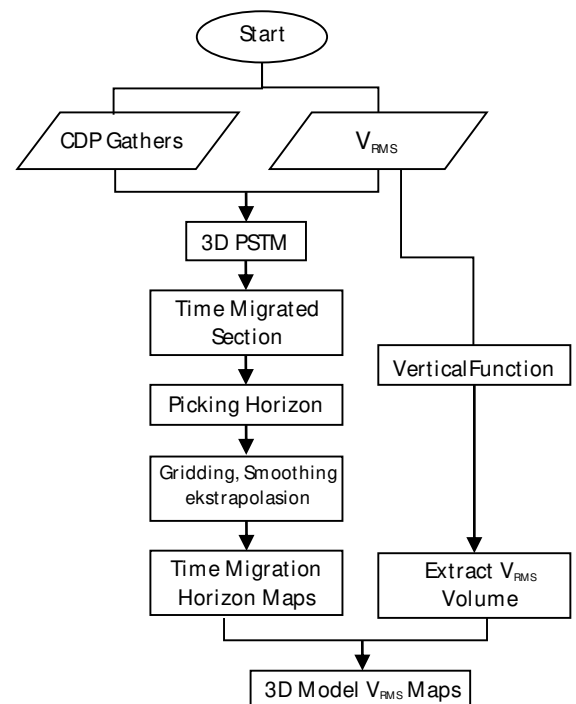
Start

CDP Gathers

$V_{RMS}$

3D PSTM

Time Migrated Section

Picking Horizon

Gridding, Smoothing ekstrapolasion

Time Migration Horizon Maps

VerticalFunction

Extract $V_{RMS}$ Volume

3D Model $V_{RMS}$ Maps